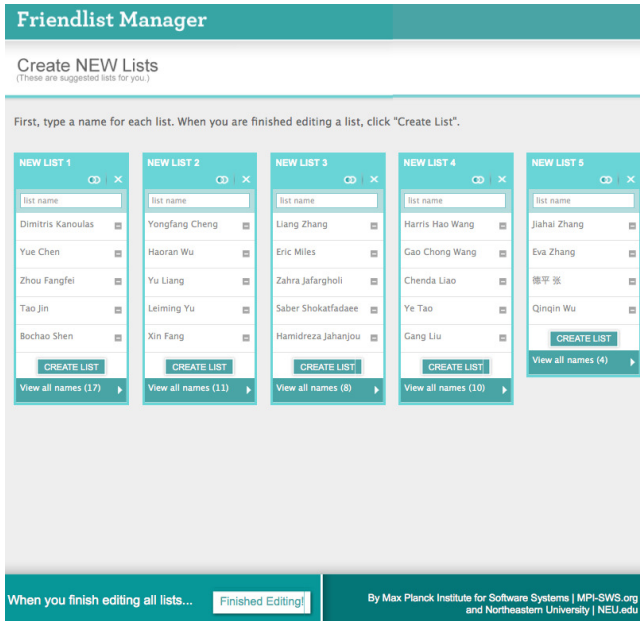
Friendlist Manager

Create NEW Lists
(These are suggested lists for you.)

First, type a name for each list. When you are finished editing a list, click "Create List".

NEW LIST 1
list name
Dimitris Kanoulas
Yue Chen
Zhou Fangfei
Tao Jin
Bochao Shen
CREATE LIST
View all names (17)

NEW LIST 2
list name
Yongfang Cheng
Haoran Wu
Yu Liang
Leiming Yu
Xin Fang
CREATE LIST
View all names (11)

NEW LIST 3
list name
Liang Zhang
Eric Miles
Zahra Jafargholi
Saber Shokatfadaee
Hamidreza Jahanjou
CREATE LIST
View all names (8)

NEW LIST 4
list name
Harris Hao Wang
Gao Chong Wang
Chenda Liao
Ye Tao
Gang Liu
CREATE LIST
View all names (10)

NEW LIST 5
list name
Jiahai Zhang
Eva Zhang
德平 张
Qinqin Wu
CREATE LIST
View all names (4)

When you finish editing all lists... Finished Editing!

By Max Planck Institute for Software Systems | MPI-SWS.org and Northeastern University | NEU.edu